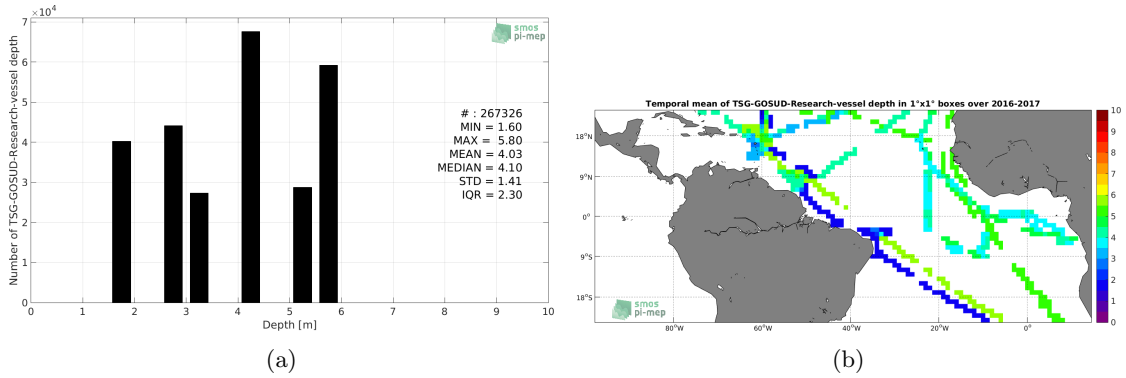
$\times10^4$
7
6
5
4
3
2
1
0
Number of TSG-GOSUD-Research-vessel depth

smos
pi-mep

# : 267326
MIN = 1.60
MAX = 5.80
MEAN = 4.03
MEDIAN = 4.10
STD = 1.41
IQR = 2.30

0 1 2 3 4 5 6 7 8 9 10
Depth [m]

(a)

Temporal mean of TSG-GOSUD-Research-vessel depth in 1°x1° boxes over 2016-2017

18°N
9°N
0°
9°S
18°S

80°W 60°W 40°W 20°W 0°

smos
pi-mep

10
9
8
7
6
5
4
3
2
1
0

(b)